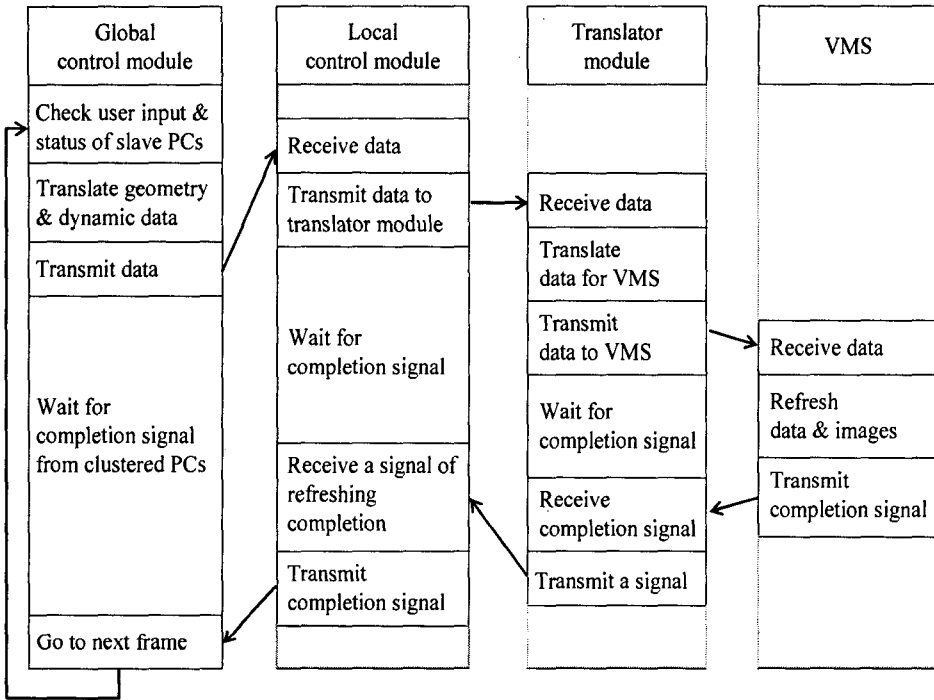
Global control module

Check user input & status of slave PCs

Translate geometry & dynamic data

Transmit data

Wait for completion signal from clustered PCs

Go to next frame

Local control module

Receive data

Transmit data to translator module

Wait for completion signal

Receive a signal of refreshing completion

Transmit completion signal

Translator module

Receive data

Translate data for VMS

Transmit data to VMS

Wait for completion signal

Receive completion signal

Transmit a signal

VMS

Receive data

Refresh data & images

Transmit completion signal